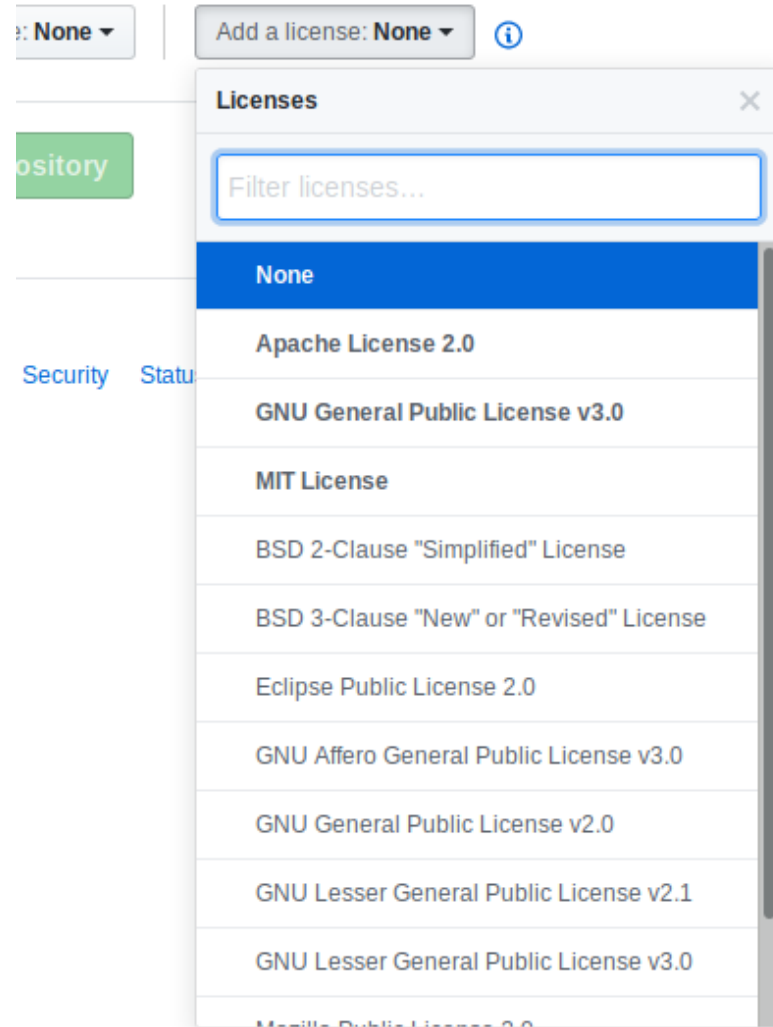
e: None ▾

Add a license: None ▾

ⓘ

Licenses

×

ository

Filter licenses…

None

Apache License 2.0

Security Statu

GNU General Public License v3.0

MIT License

BSD 2-Clause "Simplified" License

BSD 3-Clause "New" or "Revised" License

Eclipse Public License 2.0

GNU Affero General Public License v3.0

GNU General Public License v2.0

GNU Lesser General Public License v2.1

GNU Lesser General Public License v3.0

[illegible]